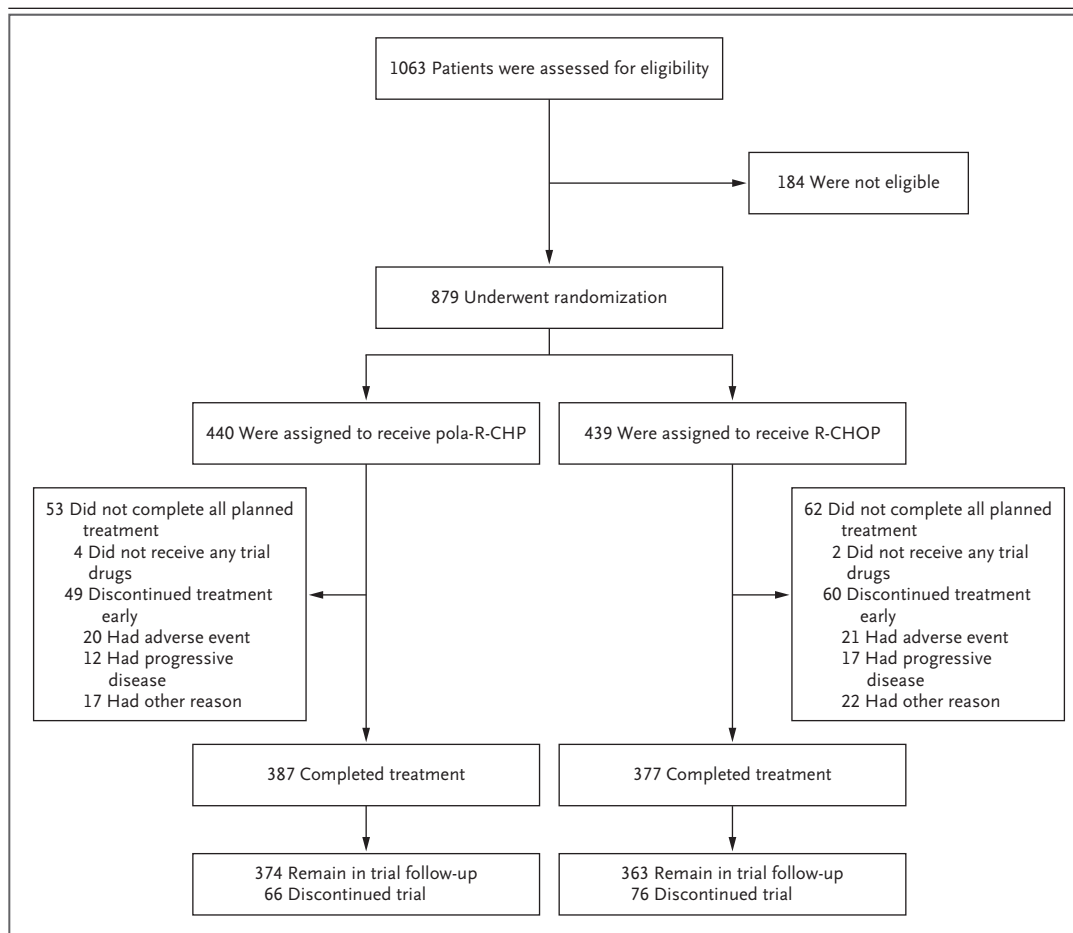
1063 Patients were assessed for eligibility

184 Were not eligible

879 Underwent randomization

440 Were assigned to receive pola-R-CHP

439 Were assigned to receive R-CHOP

53 Did not complete all planned treatment
4 Did not receive any trial drugs
49 Discontinued treatment early
20 Had adverse event
12 Had progressive disease
17 Had other reason

62 Did not complete all planned treatment
2 Did not receive any trial drugs
60 Discontinued treatment early
21 Had adverse event
17 Had progressive disease
22 Had other reason

387 Completed treatment

377 Completed treatment

374 Remain in trial follow-up
66 Discontinued trial

363 Remain in trial follow-up
76 Discontinued trial